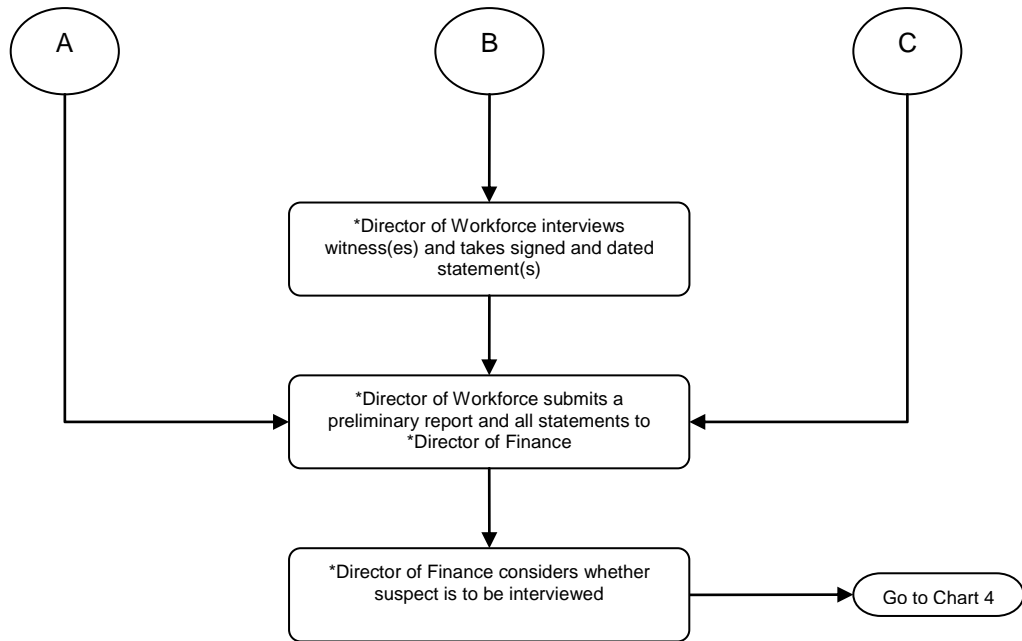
A

B

C

*Director of Workforce interviews witness(es) and takes signed and dated statement(s)

*Director of Workforce submits a preliminary report and all statements to *Director of Finance

*Director of Finance considers whether suspect is to be interviewed

Go to Chart 4